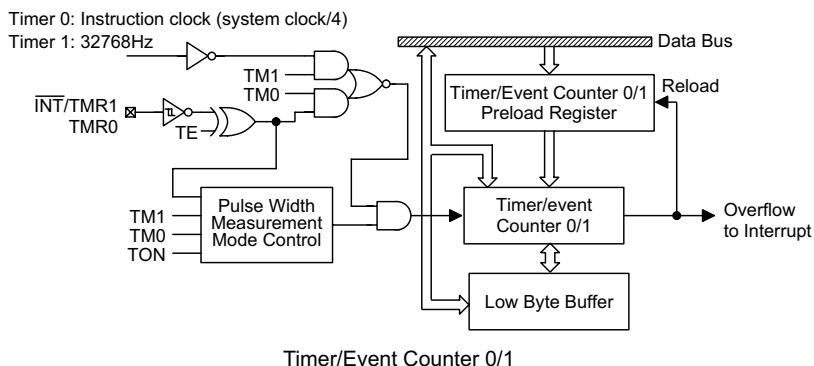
Timer 0: Instruction clock (system clock/4)
Timer 1: 32768Hz

Data Bus

TM1
TM0

$\overline{INT}$/TMR1
TMR0

TE

Timer/Event Counter 0/1 Preload Register

Reload

Pulse Width Measurement Mode Control

TM1
TM0
TON

Timer/event Counter 0/1

Overflow to Interrupt

Low Byte Buffer

Timer/Event Counter 0/1